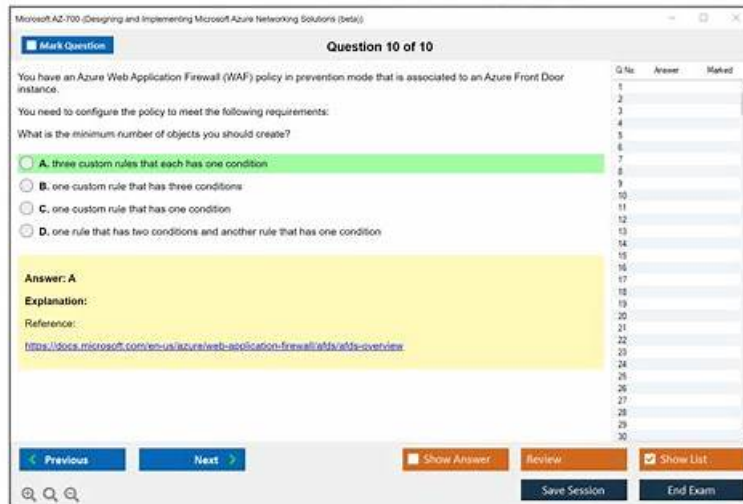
Microsoft AZ-700 (Designing and Implementing Microsoft Azure Networking Solutions (beta))

Mark Question

Question 10 of 10

You have an Azure Web Application Firewall (WAF) policy in prevention mode that is associated to an Azure Front Door instance.

You need to configure the policy to meet the following requirements:

What is the minimum number of objects you should create?

A. three custom rules that each has one condition

B. one custom rule that has three conditions

C. one custom rule that has one condition

D. one rule that has two conditions and another rule that has one condition

Answer: A

Explanation:

Reference:

https://docs.microsoft.com/en-us/azure/web-application-firewall/afds/afds-overview

| Q.No. | Answer | Marked |
|---|---|---|
| 1 | | |
| 2 | | |
| 3 | | |
| 4 | | |
| 5 | | |
| 6 | | |
| 7 | | |
| 8 | | |
| 9 | | |
| 10 | | |
| 11 | | |
| 12 | | |
| 13 | | |
| 14 | | |
| 15 | | |
| 16 | | |
| 17 | | |
| 18 | | |
| 19 | | |
| 20 | | |
| 21 | | |
| 22 | | |
| 23 | | |
| 24 | | |
| 25 | | |
| 26 | | |
| 27 | | |
| 28 | | |
| 29 | | |
| 30 | | |

Previous

Next

Show Answer

Review

Show List

Save Session

End Exam